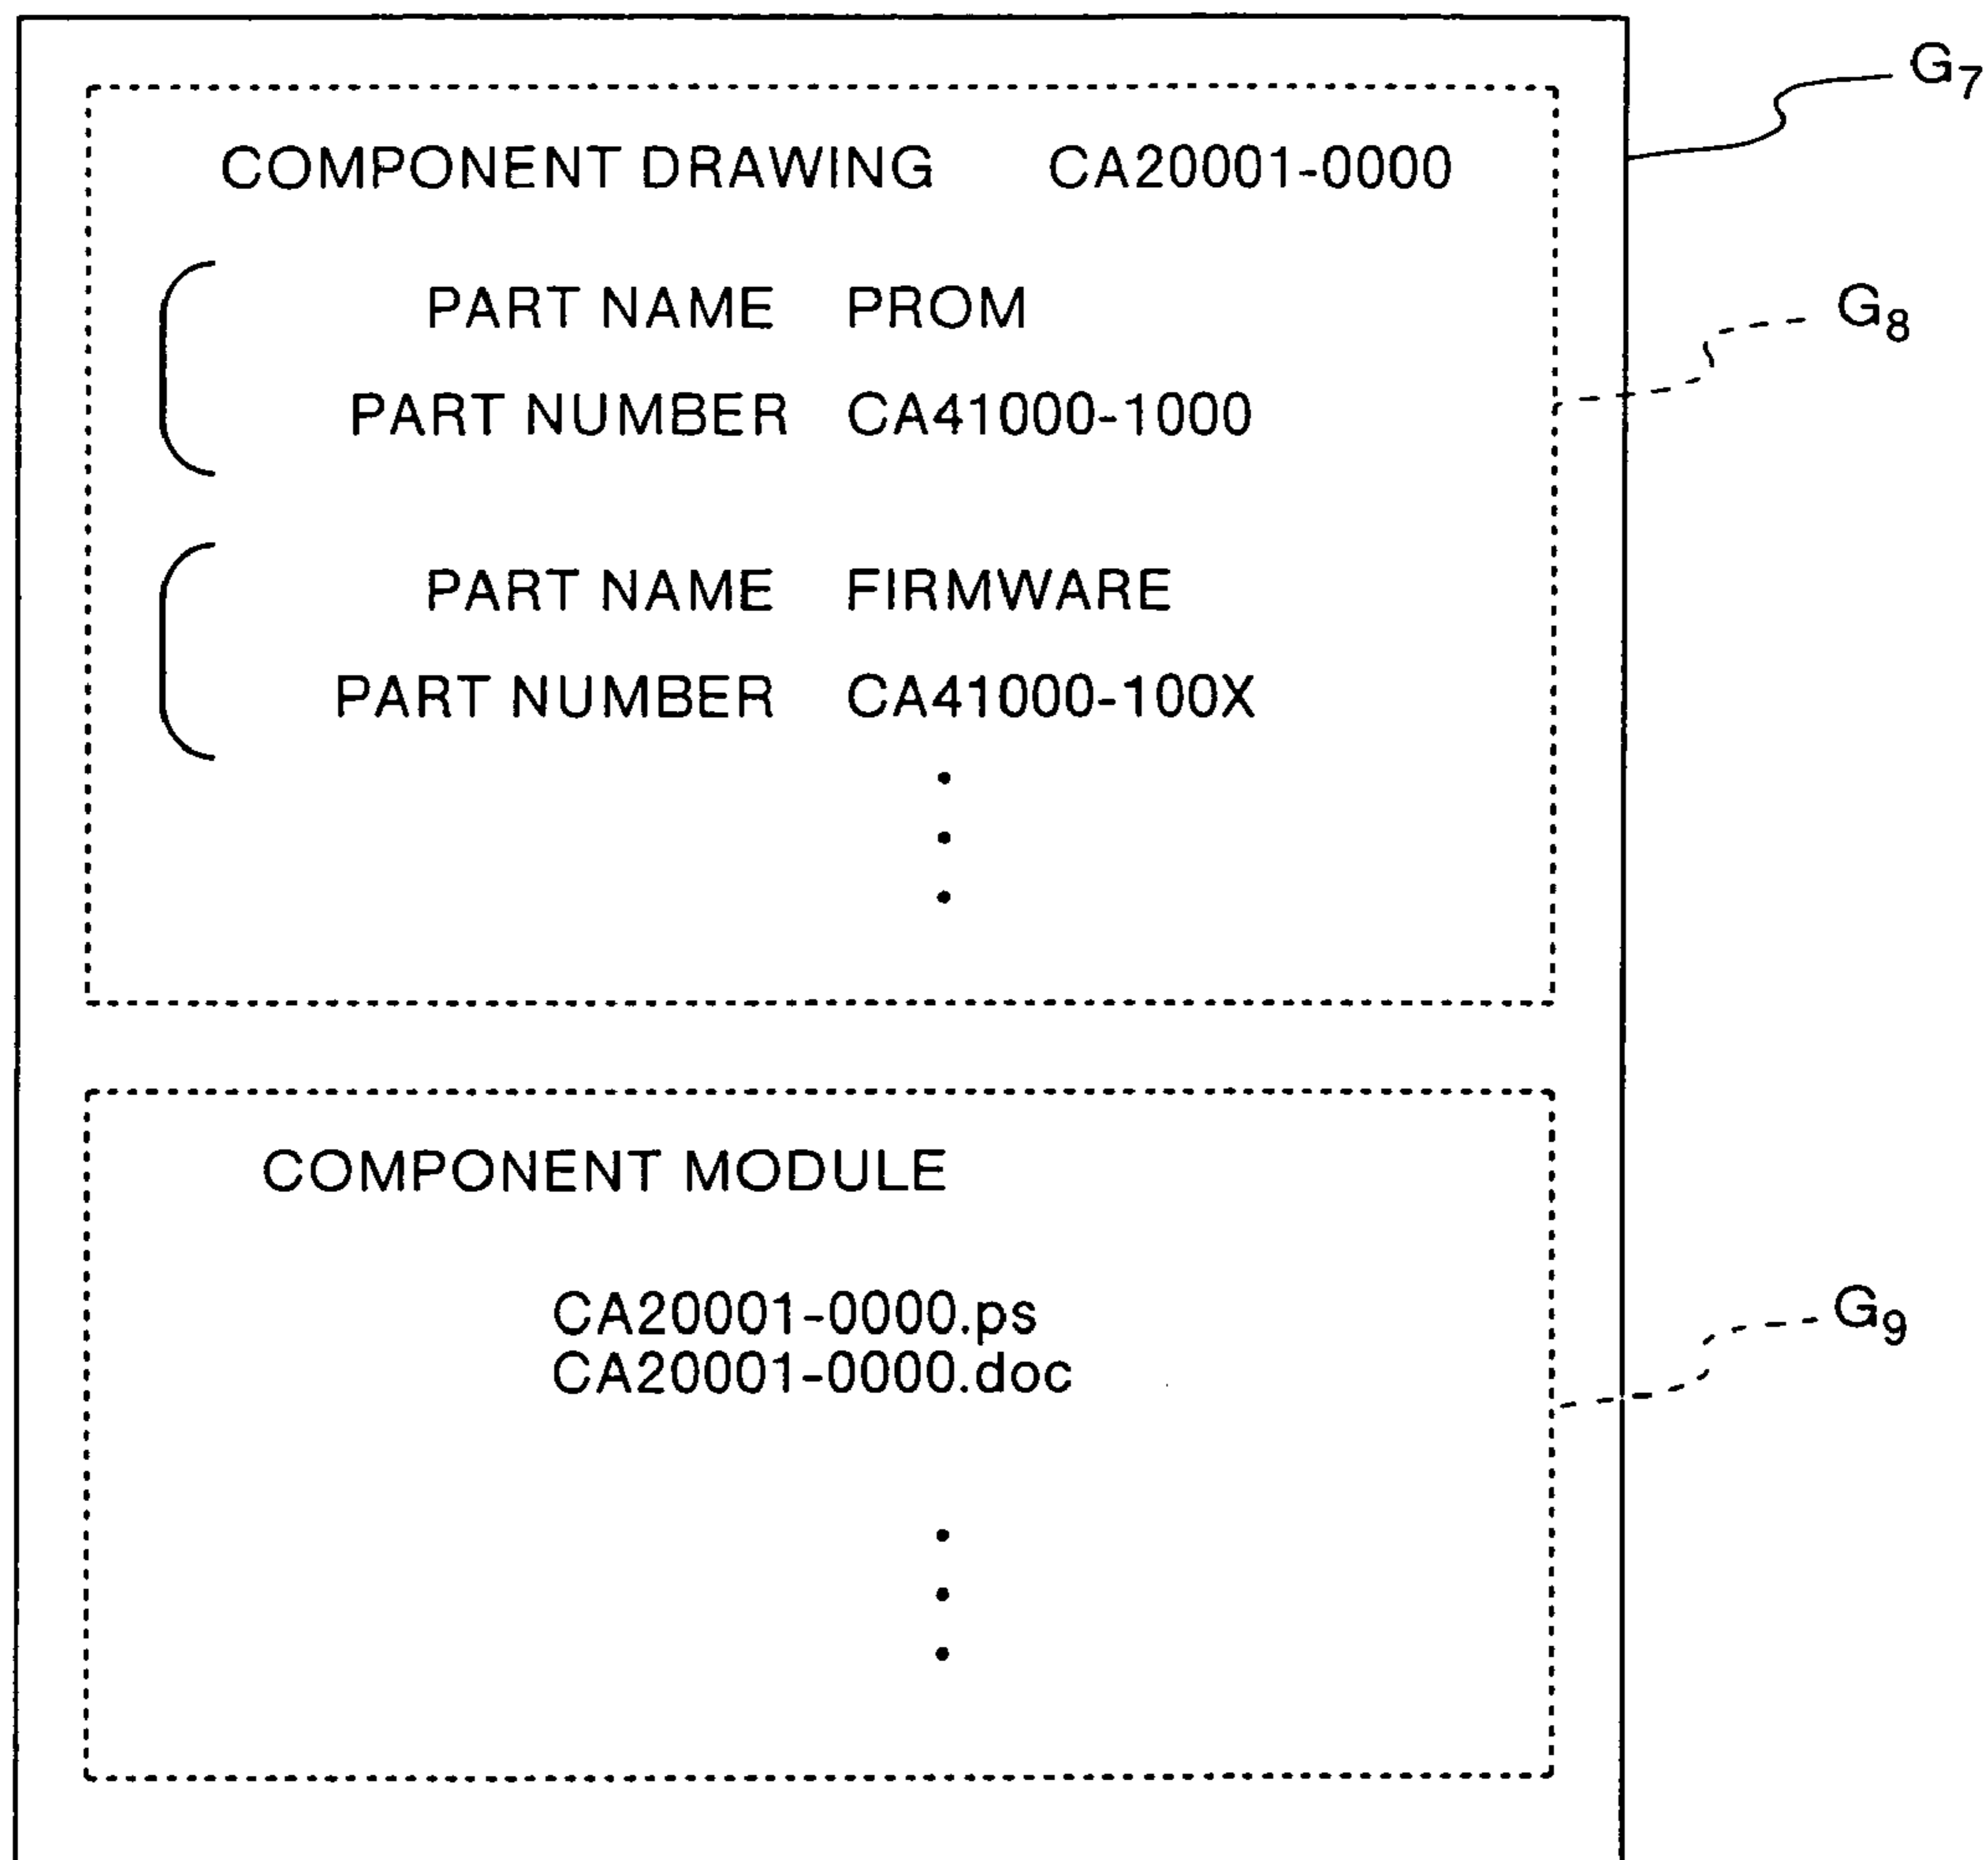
$G_7$

COMPONENT DRAWING CA20001-0000

PART NAME PROM
PART NUMBER CA41000-1000

$G_8$

PART NAME FIRMWARE
PART NUMBER CA41000-100X

•
•
•

COMPONENT MODULE

CA20001-0000.ps
CA20001-0000.doc

$G_9$

•
•
•